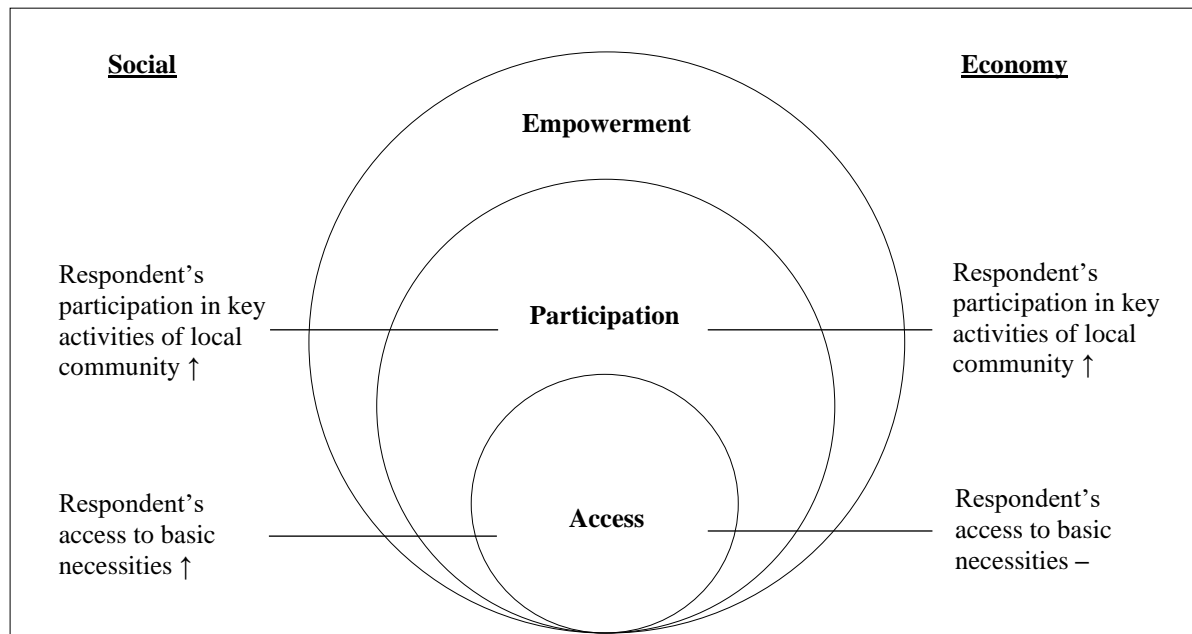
Social

Economy

Empowerment

Respondent's participation in key activities of local community ↑

Participation

Respondent's participation in key activities of local community ↑

Respondent's access to basic necessities ↑

Access

Respondent's access to basic necessities –